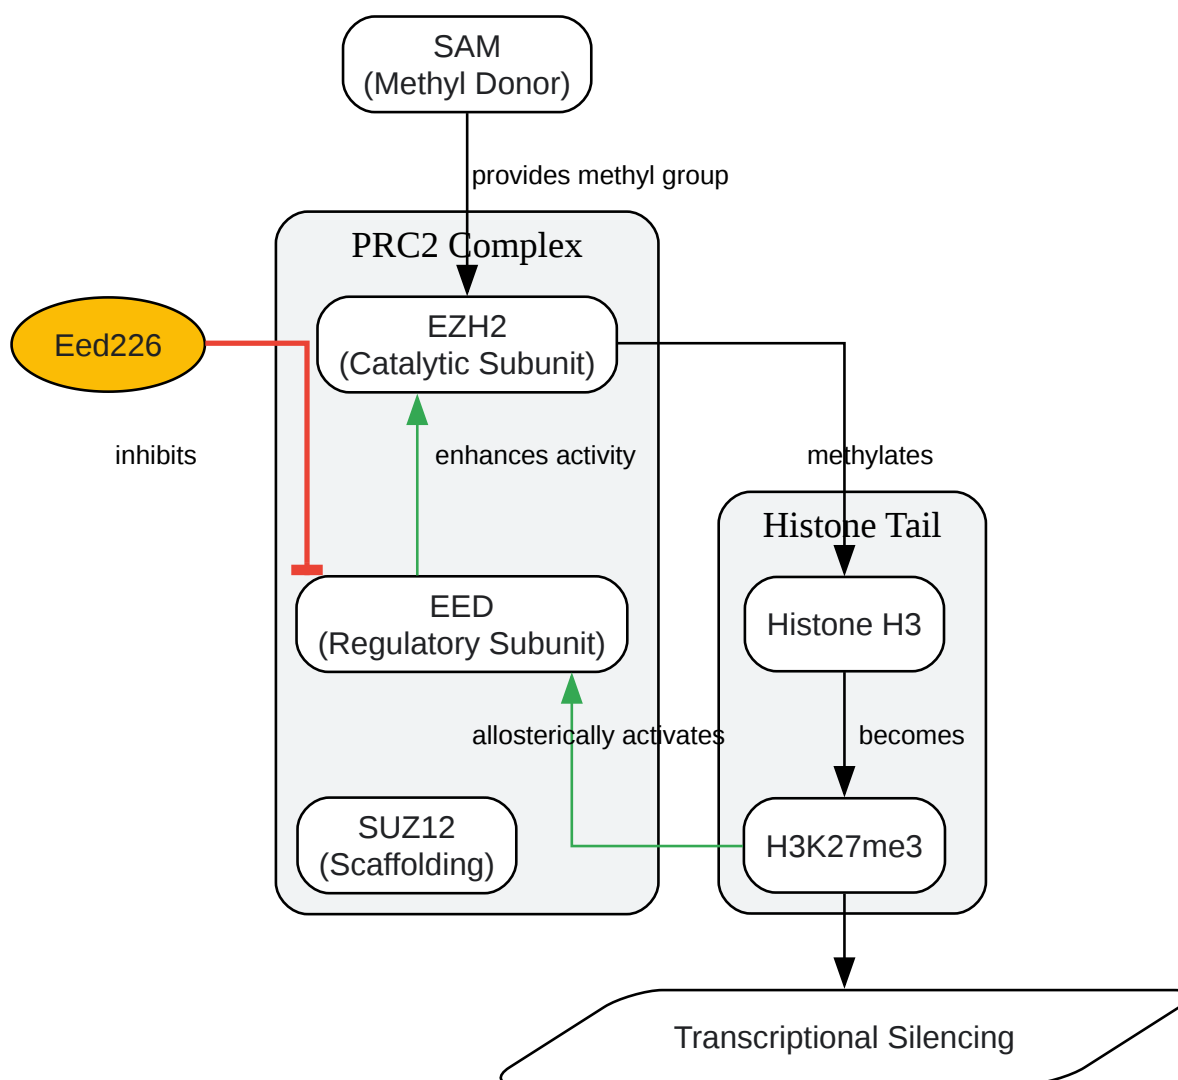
SAM
(Methyl Donor)

provides methyl group

PRC2 Complex

EZH2
(Catalytic Subunit)

Eed226

inhibits

enhances activity

methylates

Histone Tail

EED
(Regulatory Subunit)

Histone H3

allosterically activates

becomes

SUZ12
(Scaffolding)

H3K27me3

Transcriptional Silencing